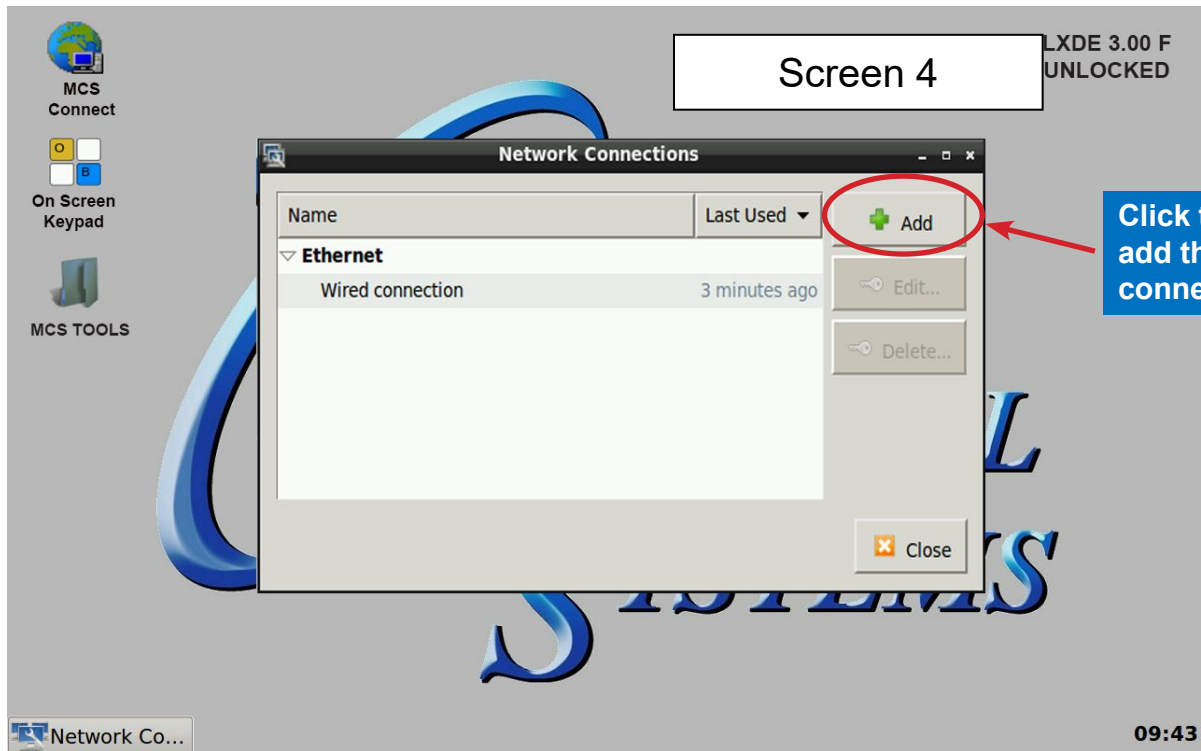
MCS Connect

O
B
On Screen Keypad

MCS TOOLS

Screen 4

LXDE 3.00 F
UNLOCKED

Network Connections

| Name | Last Used |
|---|---|
| Ethernet | |
| Wired connection | 3 minutes ago |

Add
Edit...
Delete...
Close

Click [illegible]
add th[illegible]
conne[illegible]

L
SYSTEMS

Network Co...

09:43